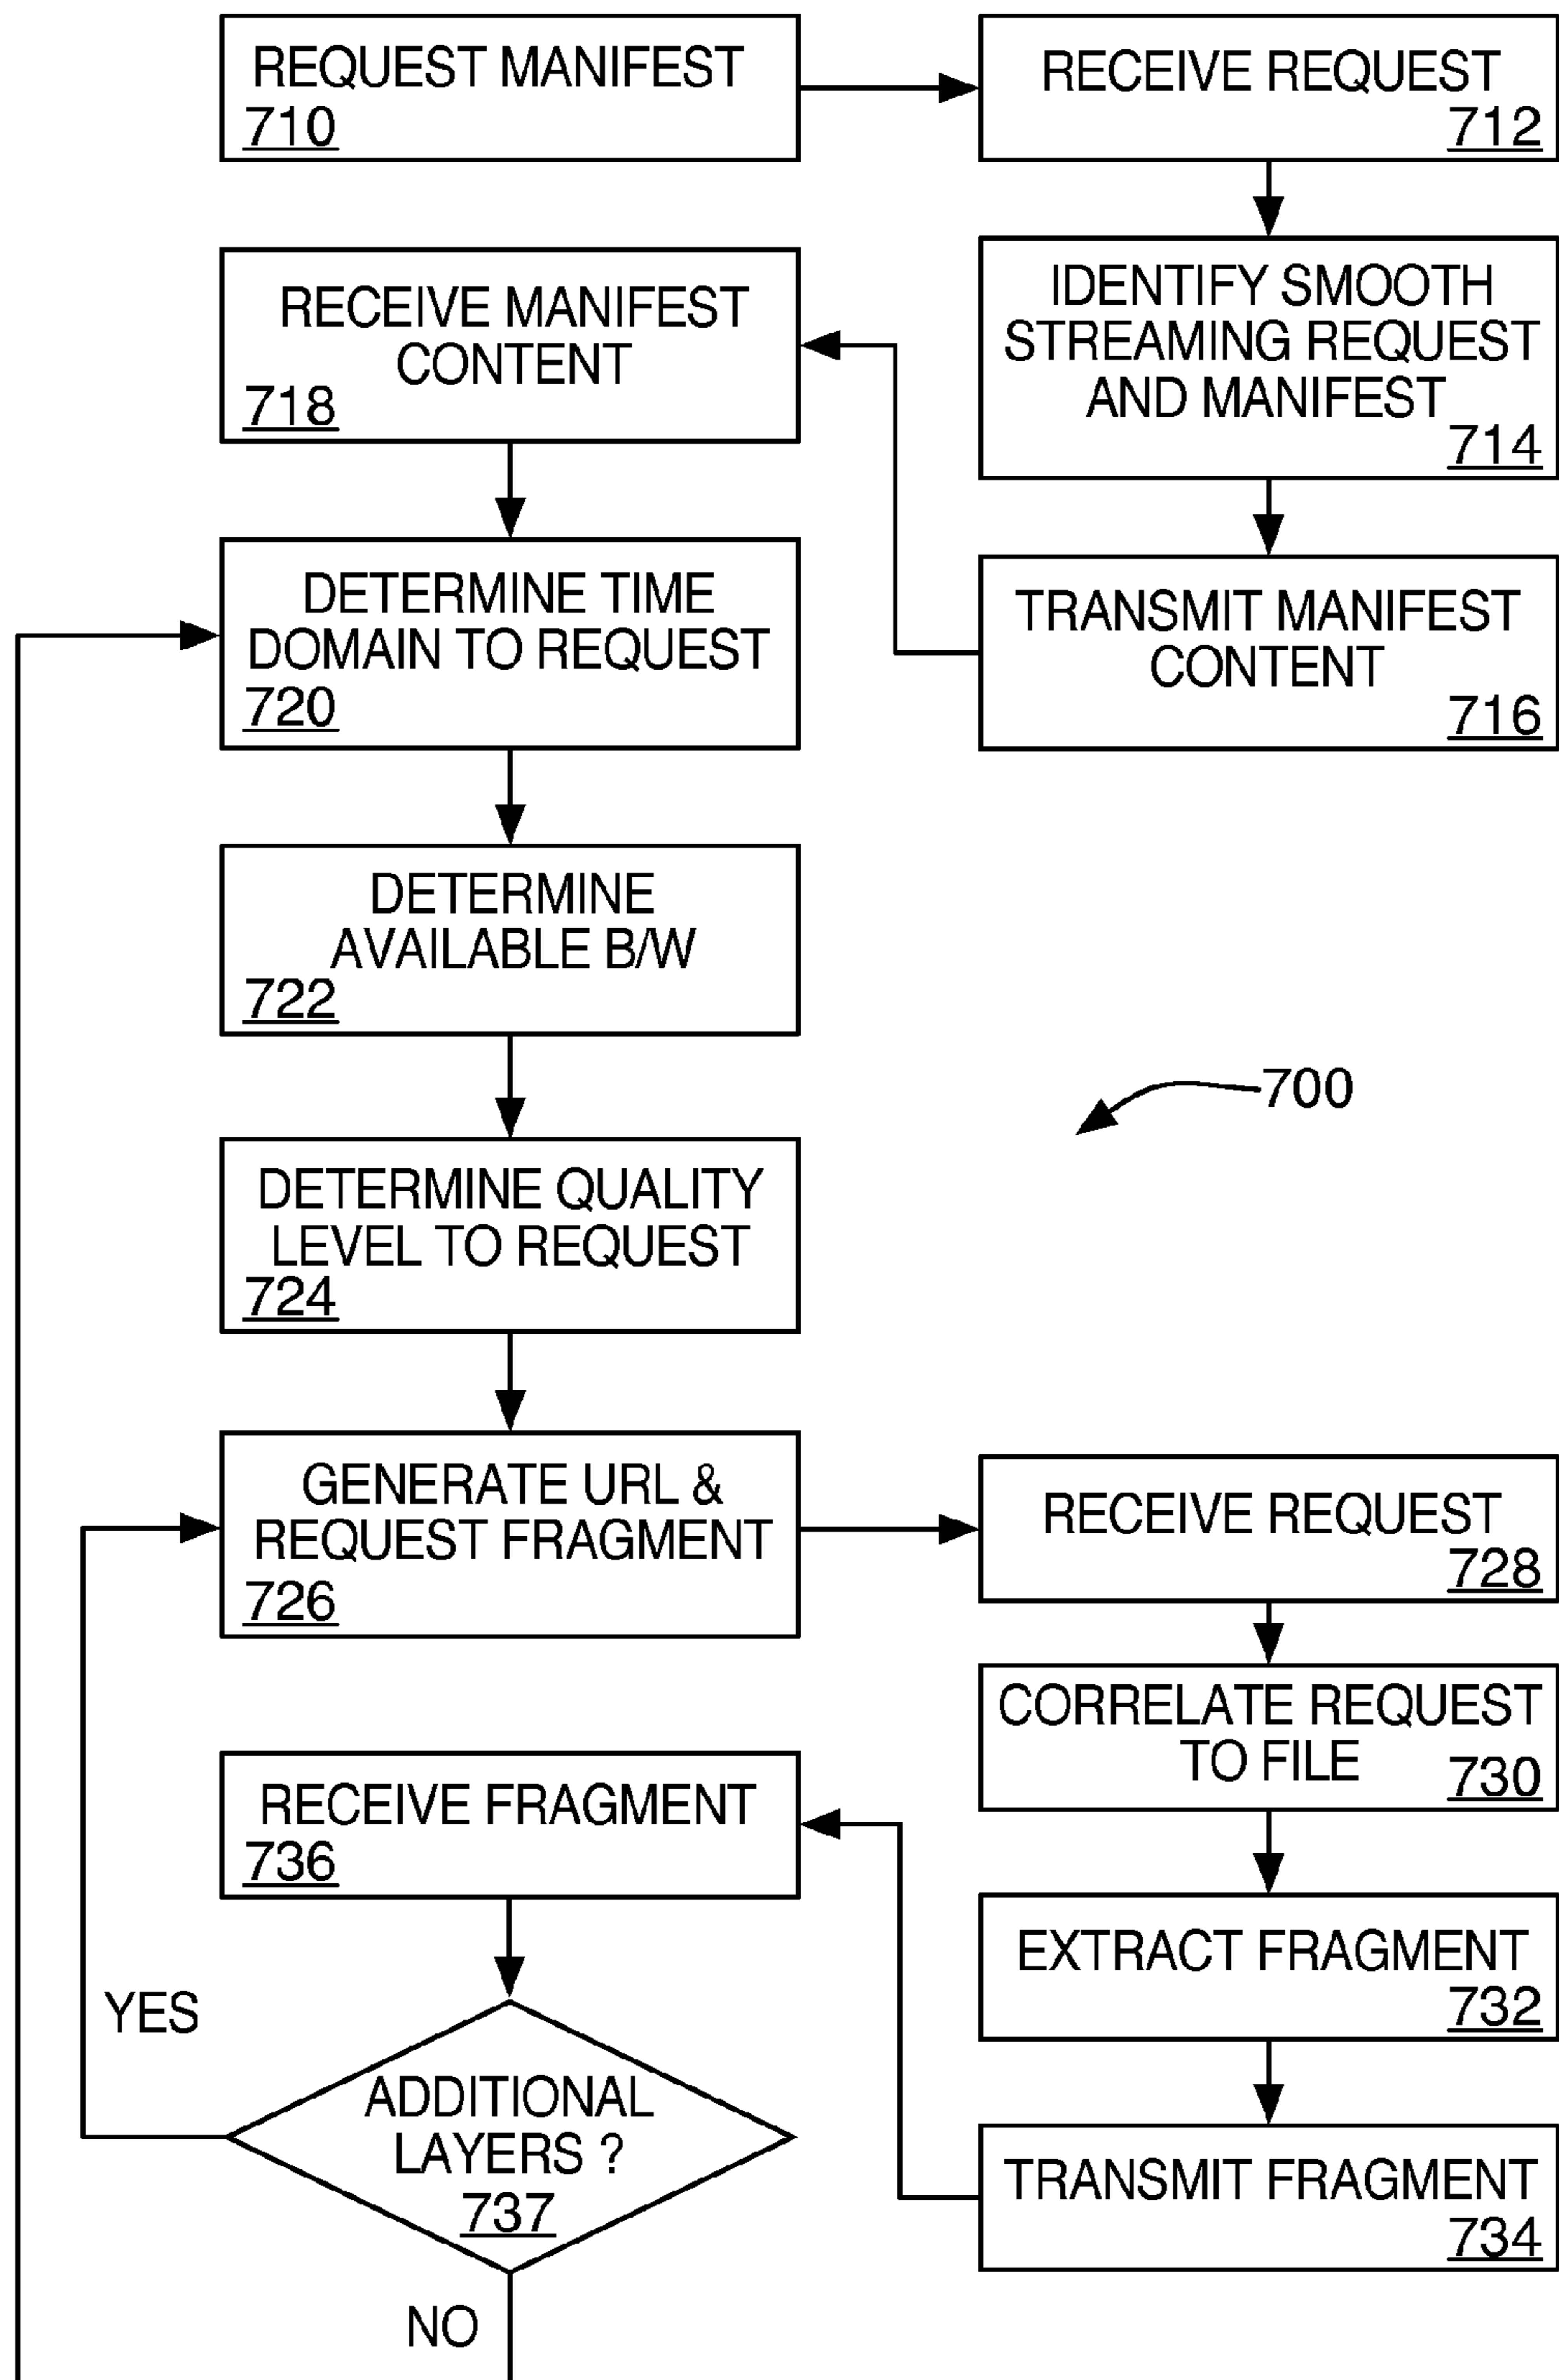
REQUEST MANIFEST
710

RECEIVE REQUEST
712

IDENTIFY SMOOTH STREAMING REQUEST AND MANIFEST
714

RECEIVE MANIFEST CONTENT
718

TRANSMIT MANIFEST CONTENT
716

DETERMINE TIME DOMAIN TO REQUEST
720

DETERMINE AVAILABLE B/W
722

700

DETERMINE QUALITY LEVEL TO REQUEST
724

GENERATE URL & REQUEST FRAGMENT
726

RECEIVE REQUEST
728

CORRELATE REQUEST TO FILE
730

RECEIVE FRAGMENT
736

EXTRACT FRAGMENT
732

YES

ADDITIONAL LAYERS ?
737

TRANSMIT FRAGMENT
734

NO